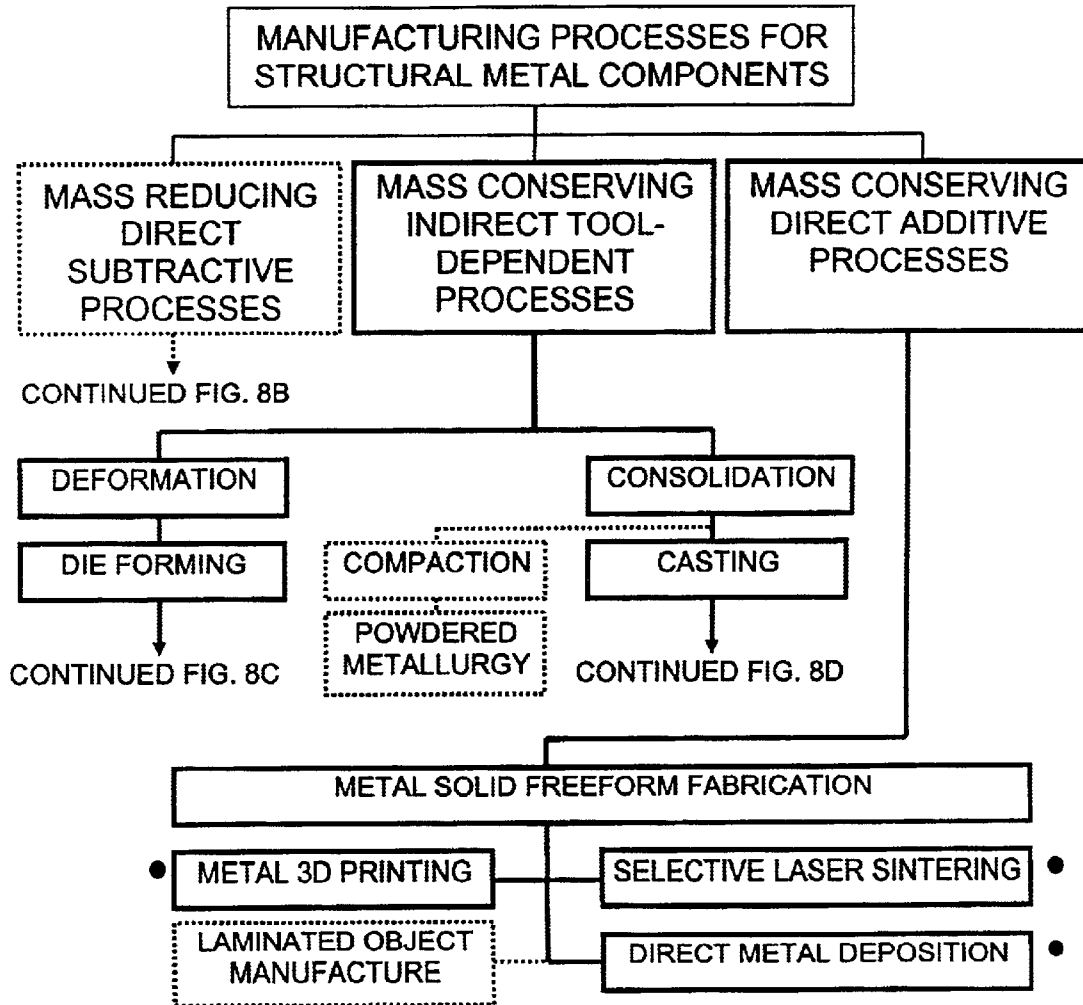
MANUFACTURING PROCESSES FOR STRUCTURAL METAL COMPONENTS

MASS REDUCING DIRECT SUBTRACTIVE PROCESSES

MASS CONSERVING INDIRECT TOOL-DEPENDENT PROCESSES

MASS CONSERVING DIRECT ADDITIVE PROCESSES

CONTINUED FIG. 8B

DEFORMATION

CONSOLIDATION

DIE FORMING

COMPACTION

CASTING

POWDERED METALLURGY

CONTINUED FIG. 8C

CONTINUED FIG. 8D

METAL SOLID FREEFORM FABRICATION

METAL 3D PRINTING

SELECTIVE LASER SINTERING

LAMINATED OBJECT MANUFACTURE

DIRECT METAL DEPOSITION